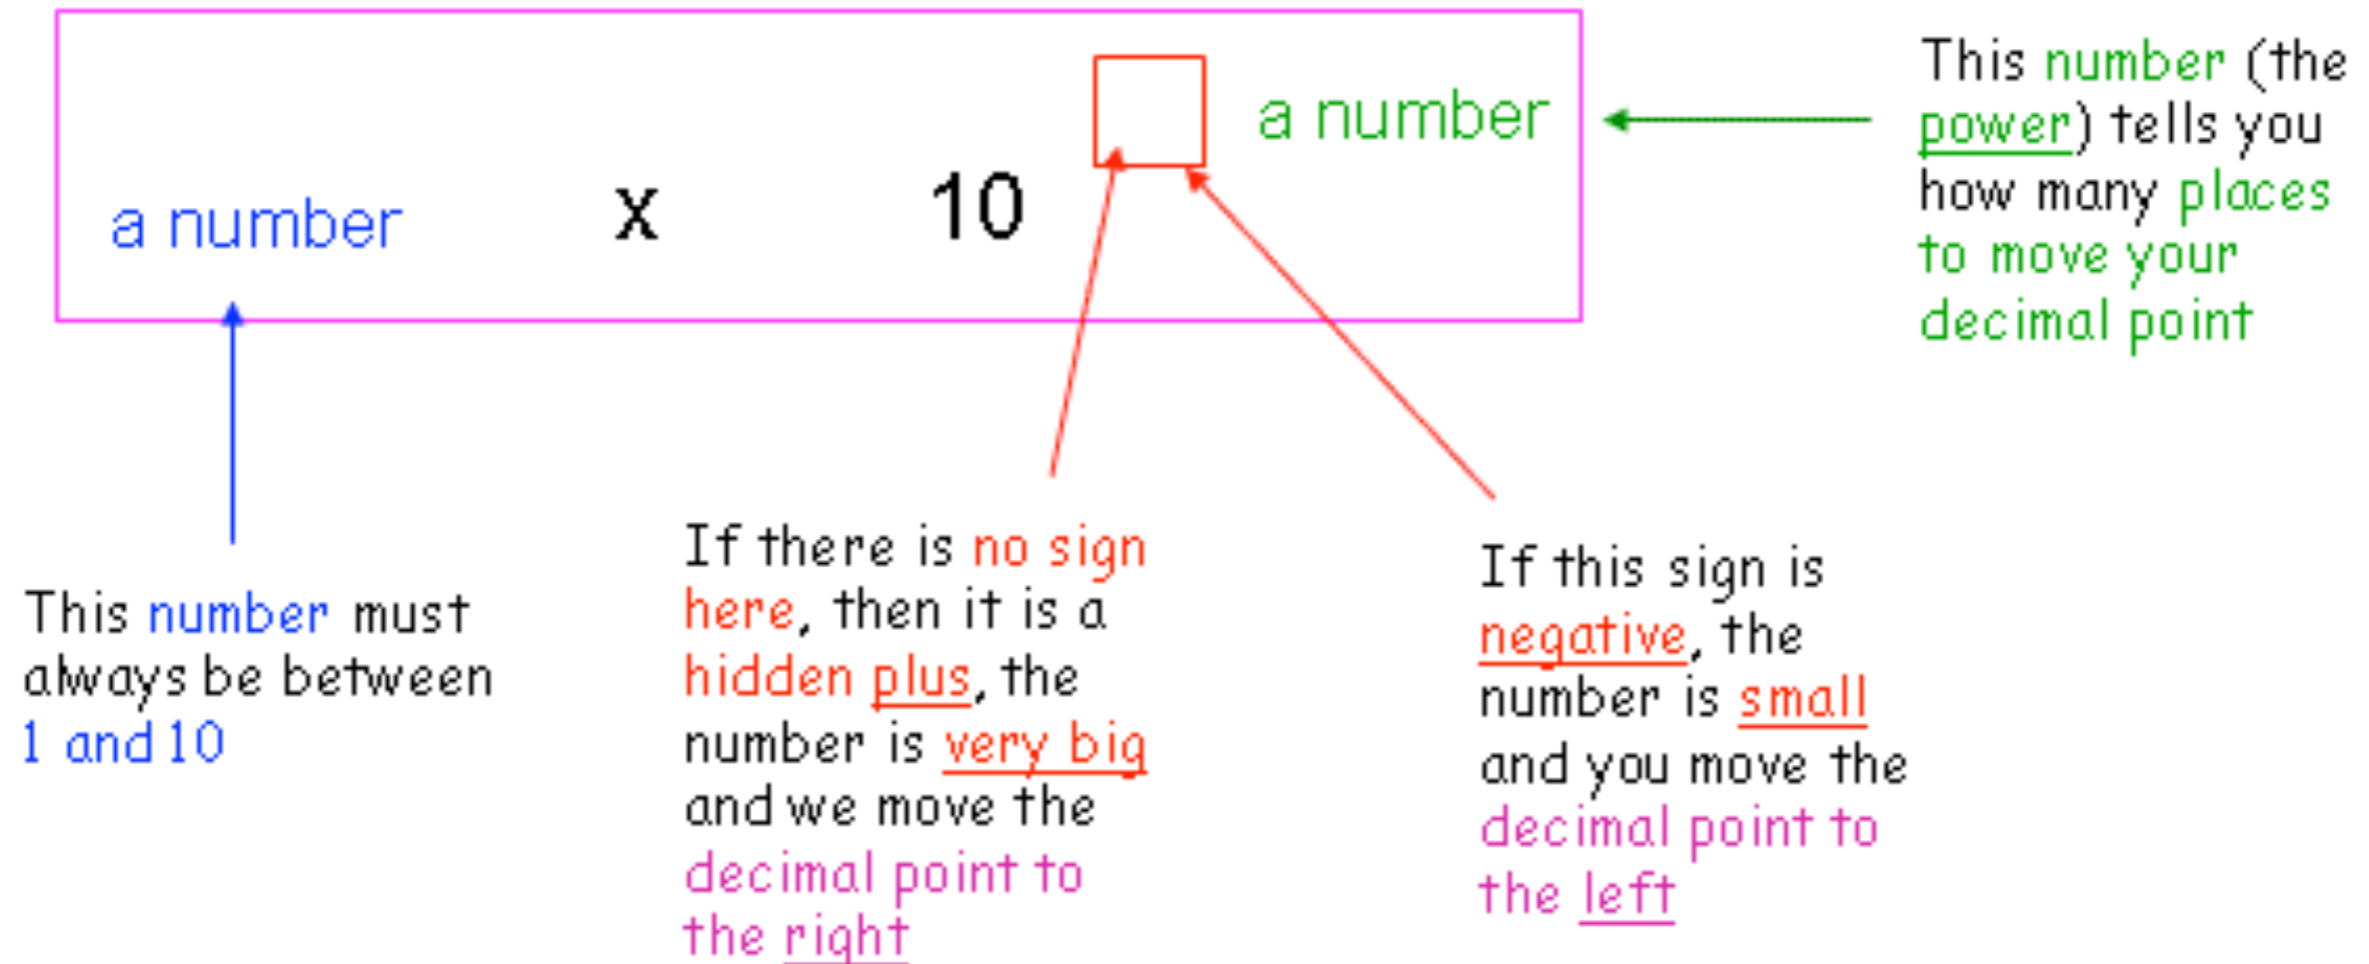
a number x 10 a number

This number (the power) tells you how many places to move your decimal point

This number must always be between 1 and 10

If there is no sign here, then it is a hidden plus, the number is very big and we move the decimal point to the right

If this sign is negative, the number is small and you move the decimal point to the left